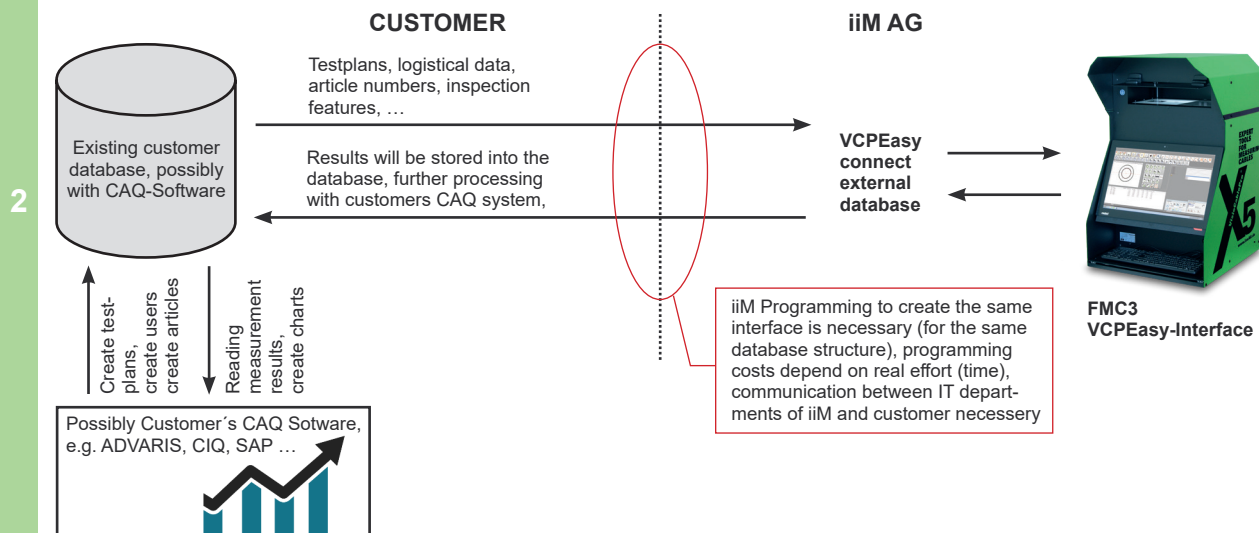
2

CUSTOMER

iiM AG

Existing customer database, possibly with CAQ-Software

Testplans, logistical data, article numbers, inspection features, …

Results will be stored into the database, further processing with customers CAQ system,

VCPEasy connect external database

FMC3 VCPEasy-Interface

Create testplans, create users create articles

Reading measurement results, create charts

iiM Programming to create the same interface is necessary (for the same database structure), programming costs depend on real effort (time), communication between IT departments of iiM and customer necessery

Possibly Customer´s CAQ Sotware, e.g. ADVARIS, CIQ, SAP …